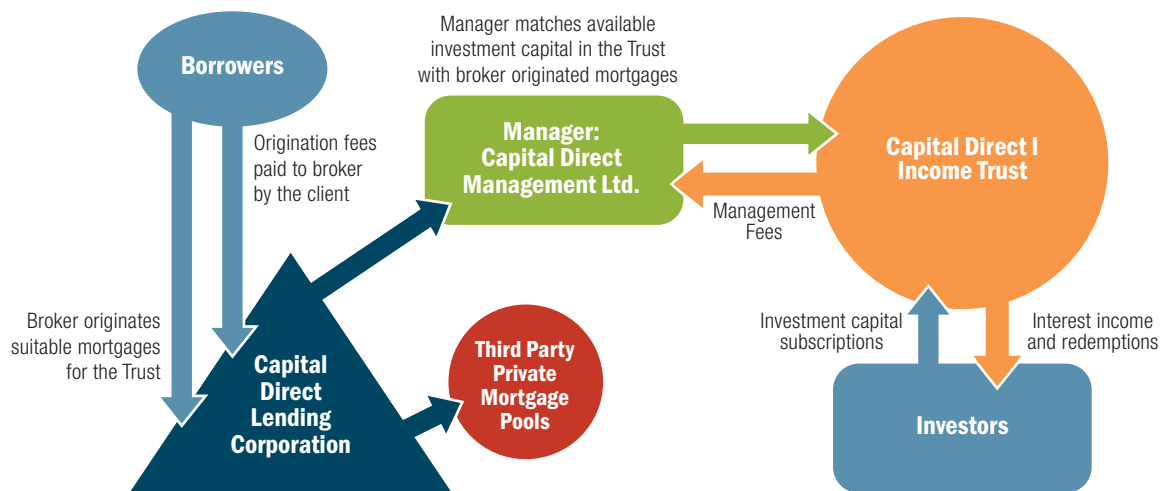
Borrowers

Origination fees paid to broker by the client

Broker originates suitable mortgages for the Trust

Capital Direct Lending Corporation

Manager matches available investment capital in the Trust with broker originated mortgages

Manager: Capital Direct Management Ltd.

Management Fees

Third Party Private Mortgage Pools

Capital Direct I Income Trust

Investment capital subscriptions

Interest income and redemptions

Investors